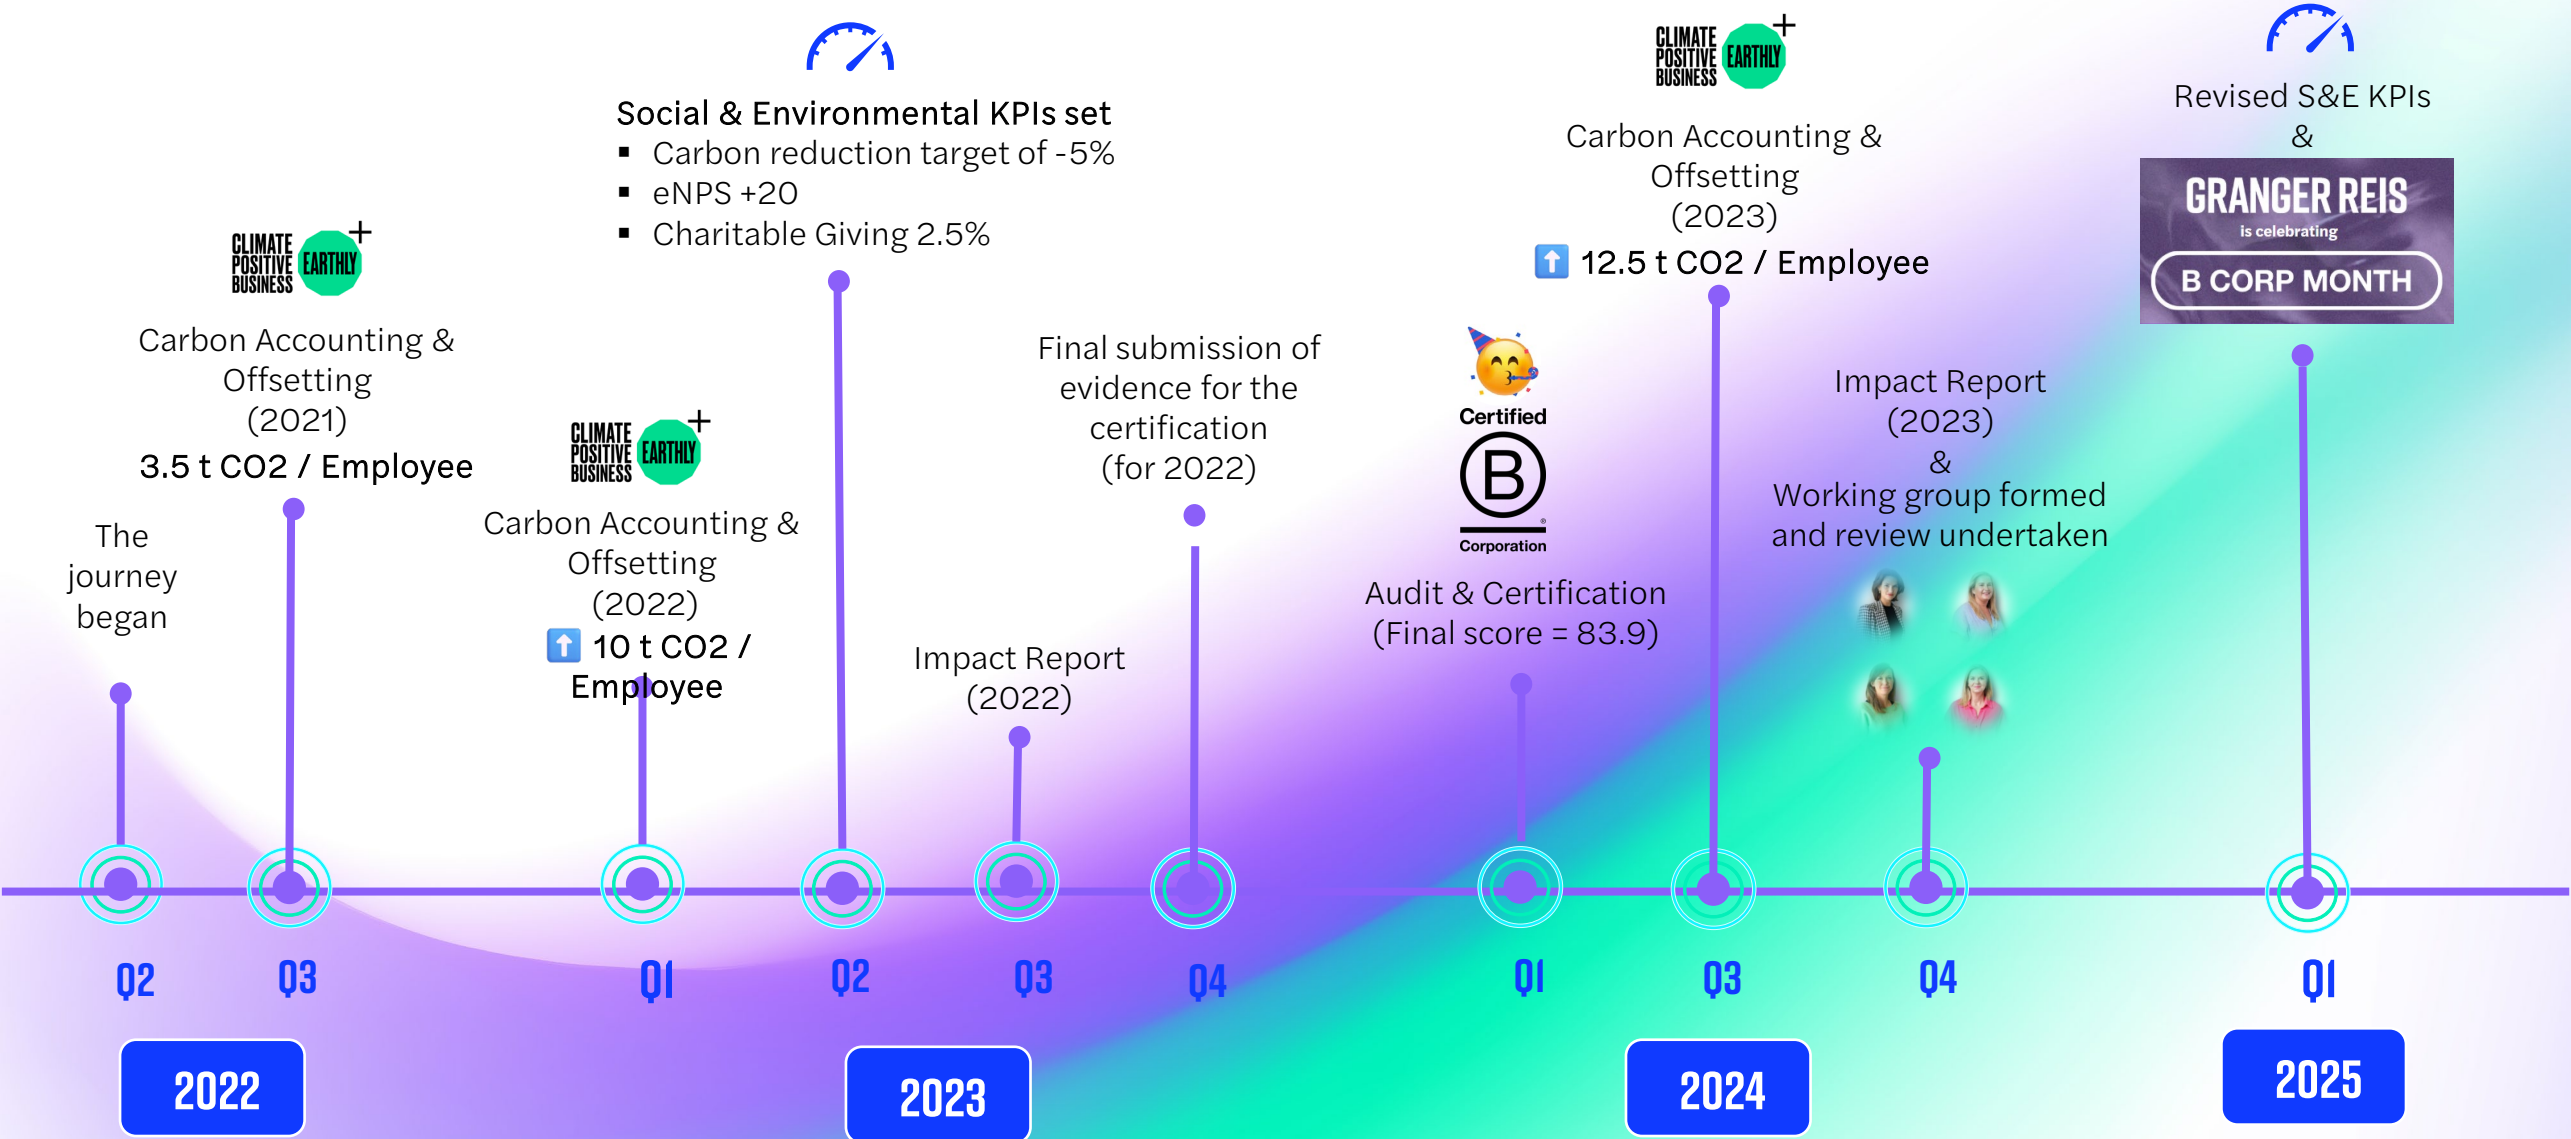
Social & Environmental KPIs set
- Carbon reduction target of -5%
- eNPS +20
- Charitable Giving 2.5%

CLIMATE POSITIVE BUSINESS EARTHLY +

Carbon Accounting & Offsetting (2023)
12.5 t CO2 / Employee

Revised S&E KPIs &

GRANGER REIS
is celebrating
B CORP MONTH

CLIMATE POSITIVE BUSINESS EARTHLY +

Carbon Accounting & Offsetting (2021)
3.5 t CO2 / Employee

The journey began

CLIMATE POSITIVE BUSINESS EARTHLY +

Carbon Accounting & Offsetting (2022)
10 t CO2 / Employee

Final submission of evidence for the certification (for 2022)

Impact Report (2022)

Certified
B
Corporation

Audit & Certification (Final score = 83.9)

Impact Report (2023) & Working group formed and review undertaken

Q2 Q3 Q1 Q2 Q3 Q4 Q1 Q3 Q4 Q1

2022 2023 2024 2025